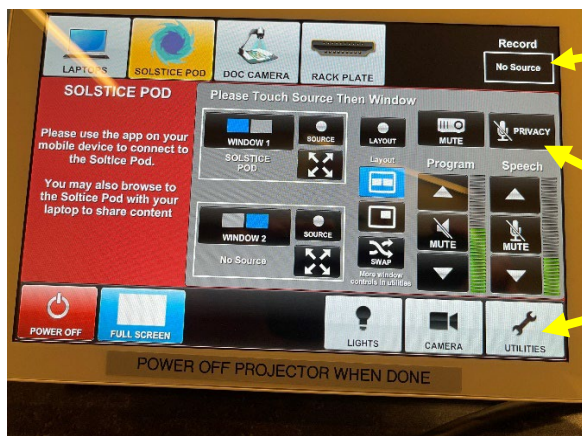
LAPTOPS
SOLSTICE POD
DOC CAMERA
RACK PLATE

Record
No Source

SOLSTICE POD

Please use the app on your mobile device to connect to the Soltice Pod.

You may also browse to the Soltice Pod with your laptop to share content

Please Touch Source Then Window

WINDOW 1
SOURCE
SOLSTICE POD

LAYOUT
Layout

MUTE
PRIVACY

Program
Speech

WINDOW 2
SOURCE
No Source

SWAP
More window controls in utilities

MUTE
MUTE

POWER OFF
FULL SCREEN
LIGHTS
CAMERA
UTILITIES

POWER OFF PROJECTOR WHEN DONE